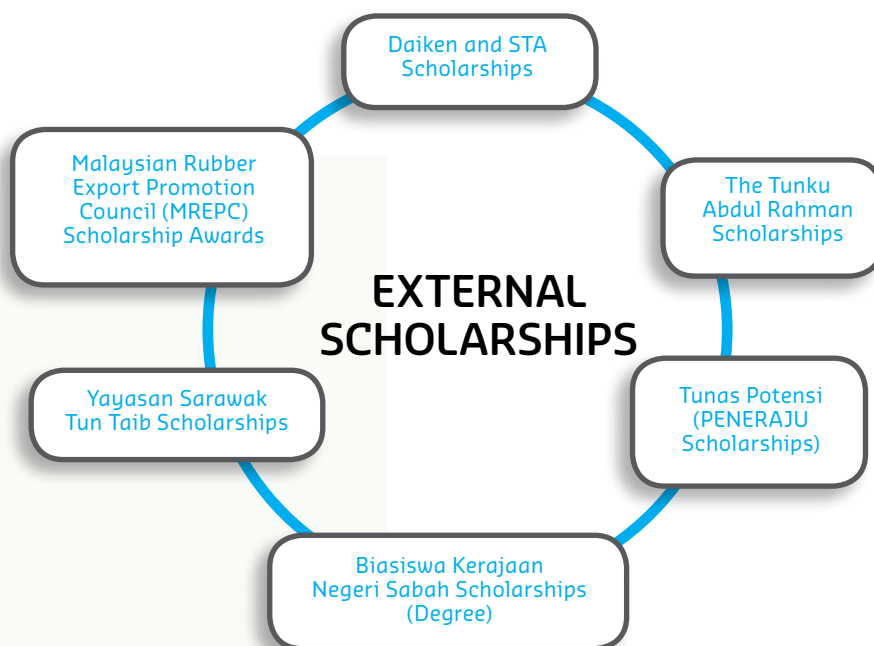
EXTERNAL SCHOLARSHIPS

Daiken and STA Scholarships

The Tunku Abdul Rahman Scholarships

Tunas Potensi (PENERAJU Scholarships)

Biasiswa Kerajaan Negeri Sabah Scholarships (Degree)

Yayasan Sarawak Tun Taib Scholarships

Malaysian Rubber Export Promotion Council (MREPC) Scholarship Awards